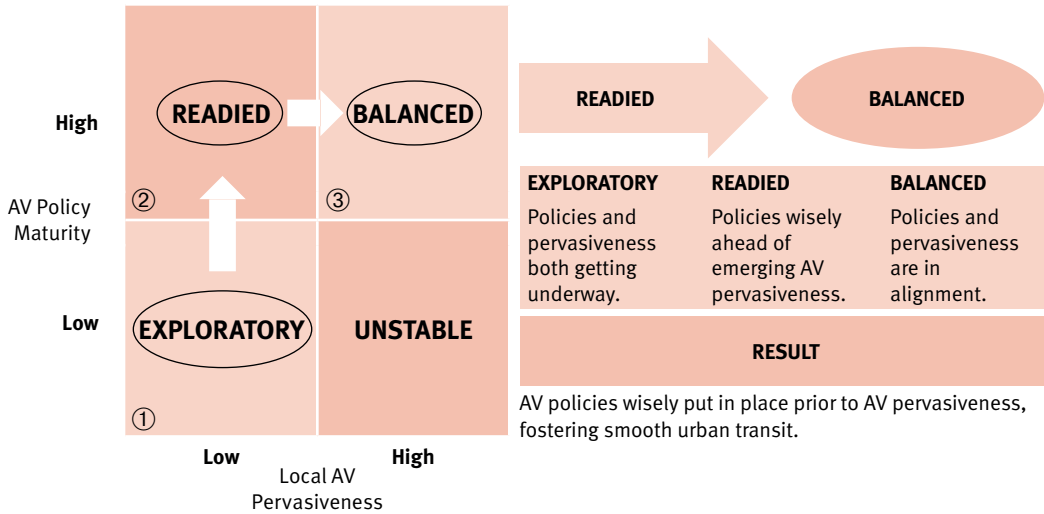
High

AV Policy Maturity

Low

READIED

BALANCED

②

③

EXPLORATORY

UNSTABLE

①

Low

High

Local AV Pervasiveness

READIED

BALANCED

| EXPLORATORY | READIED | BALANCED |
|---|---|---|
| Policies and pervasiveness both getting underway. | Policies wisely ahead of emerging AV pervasiveness. | Policies and pervasiveness are in alignment. |

RESULT

AV policies wisely put in place prior to AV pervasiveness, fostering smooth urban transit.